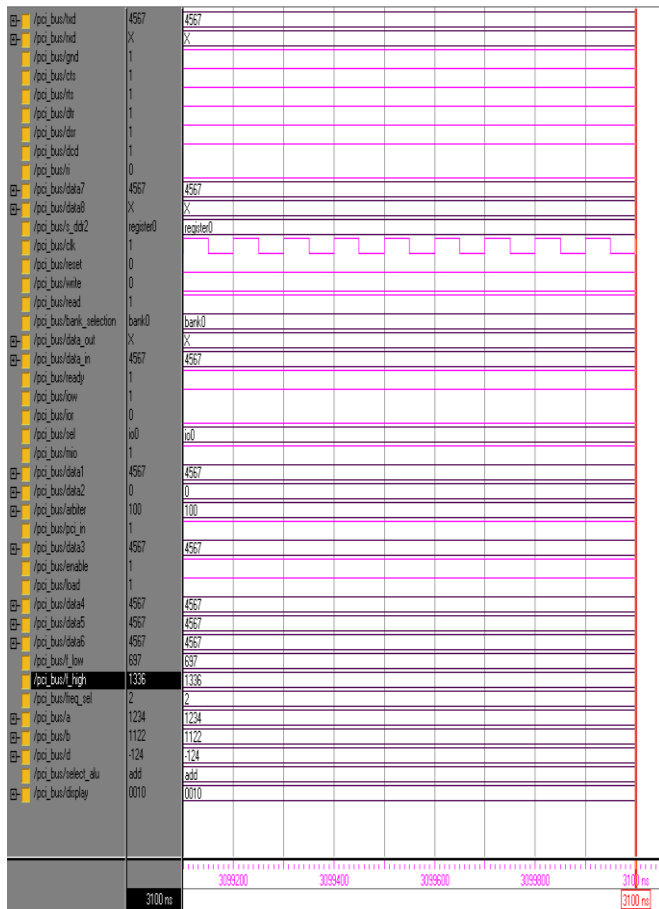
| Signal | Value | Waveform |
|---|---|---|
| /pci_bus/hxd | 4567 | 4567 |
| /pci_bus/txd | X | X |
| /pci_bus/gnd | 1 | |
| /pci_bus/cts | 1 | |
| /pci_bus/rts | 1 | |
| /pci_bus/dtr | 1 | |
| /pci_bus/dsr | 1 | |
| /pci_bus/dcd | 1 | |
| /pci_bus/ri | 0 | |
| /pci_bus/data7 | 4567 | 4567 |
| /pci_bus/data8 | X | X |
| /pci_bus/s_ddr2 | register0 | register0 |
| /pci_bus/clk | 1 | |
| /pci_bus/reset | 0 | |
| /pci_bus/write | 0 | |
| /pci_bus/read | 1 | |
| /pci_bus/bank_selection | bank0 | bank0 |
| /pci_bus/data_out | X | X |
| /pci_bus/data_in | 4567 | 4567 |
| /pci_bus/ready | 1 | |
| /pci_bus/iow | 1 | |
| /pci_bus/ior | 0 | |
| /pci_bus/sel | io0 | io0 |
| /pci_bus/mio | 1 | |
| /pci_bus/data1 | 4567 | 4567 |
| /pci_bus/data2 | 0 | 0 |
| /pci_bus/arbiter | 100 | 100 |
| /pci_bus/pci_in | 1 | |
| /pci_bus/data3 | 4567 | 4567 |
| /pci_bus/enable | 1 | |
| /pci_bus/load | 1 | |
| /pci_bus/data4 | 4567 | 4567 |
| /pci_bus/data5 | 4567 | 4567 |
| /pci_bus/data6 | 4567 | 4567 |
| /pci_bus/f_low | 697 | 697 |
| /pci_bus/f_high | 1336 | 1336 |
| /pci_bus/freq_sel | 2 | 2 |
| /pci_bus/a | 1234 | 1234 |
| /pci_bus/b | 1122 | 1122 |
| /pci_bus/d | -124 | -124 |
| /pci_bus/select_alu | add | add |
| /pci_bus/display | 0010 | 0010 |

3099200 3099400 3099600 3099800 3100 ns

3100 ns

3100 ns